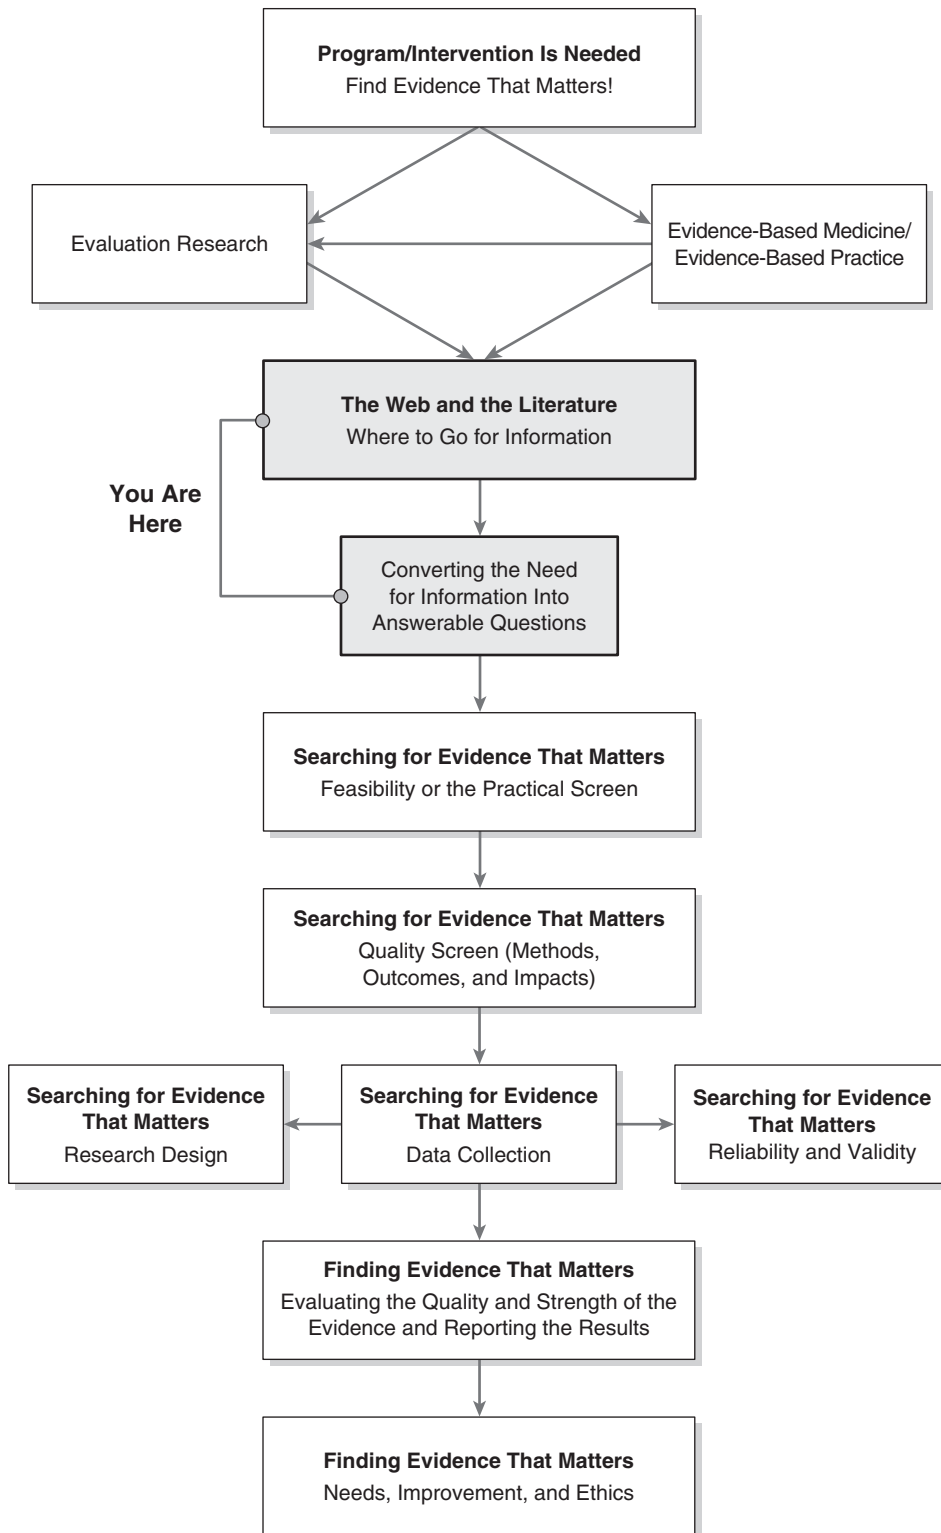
**Program/Intervention Is Needed**
Find Evidence That Matters!

Evaluation Research

Evidence-Based Medicine/ Evidence-Based Practice

**The Web and the Literature**
Where to Go for Information

**You Are Here**

Converting the Need for Information Into Answerable Questions

**Searching for Evidence That Matters**
Feasibility or the Practical Screen

**Searching for Evidence That Matters**
Quality Screen (Methods, Outcomes, and Impacts)

**Searching for Evidence That Matters**
Research Design

**Searching for Evidence That Matters**
Data Collection

**Searching for Evidence That Matters**
Reliability and Validity

**Finding Evidence That Matters**
Evaluating the Quality and Strength of the Evidence and Reporting the Results

**Finding Evidence That Matters**
Needs, Improvement, and Ethics